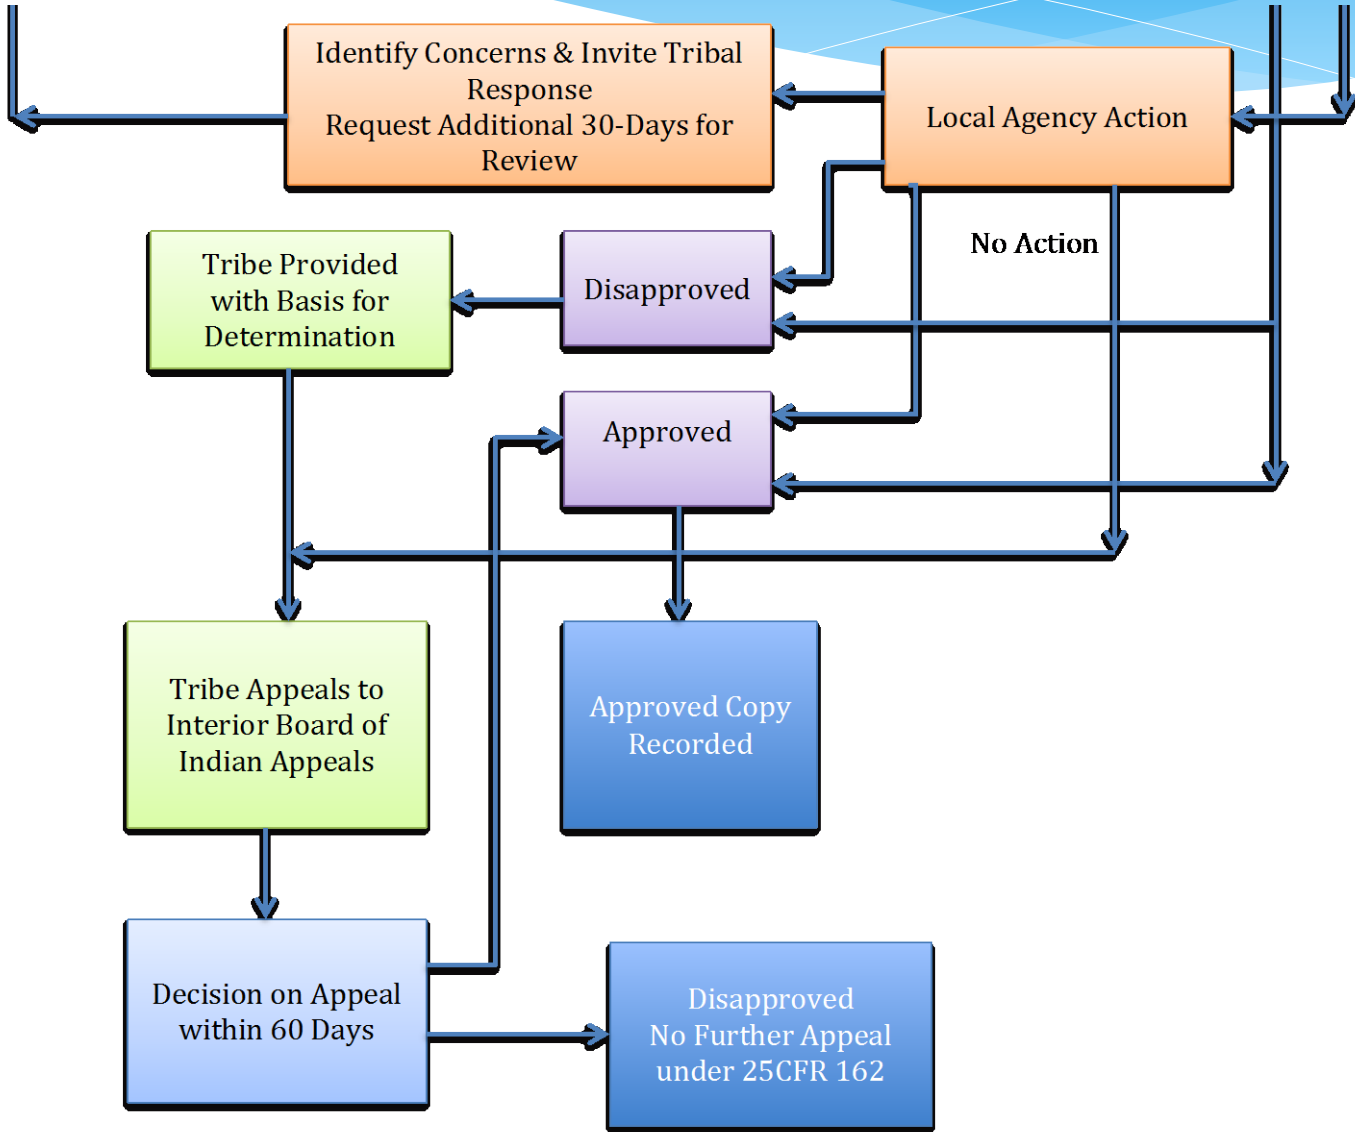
Identify Concerns & Invite Tribal Response
Request Additional 30-Days for Review

Local Agency Action

No Action

Tribe Provided with Basis for Determination

Disapproved

Approved

Tribe Appeals to Interior Board of Indian Appeals

Approved Copy Recorded

Decision on Appeal within 60 Days

Disapproved
No Further Appeal under 25CFR 162